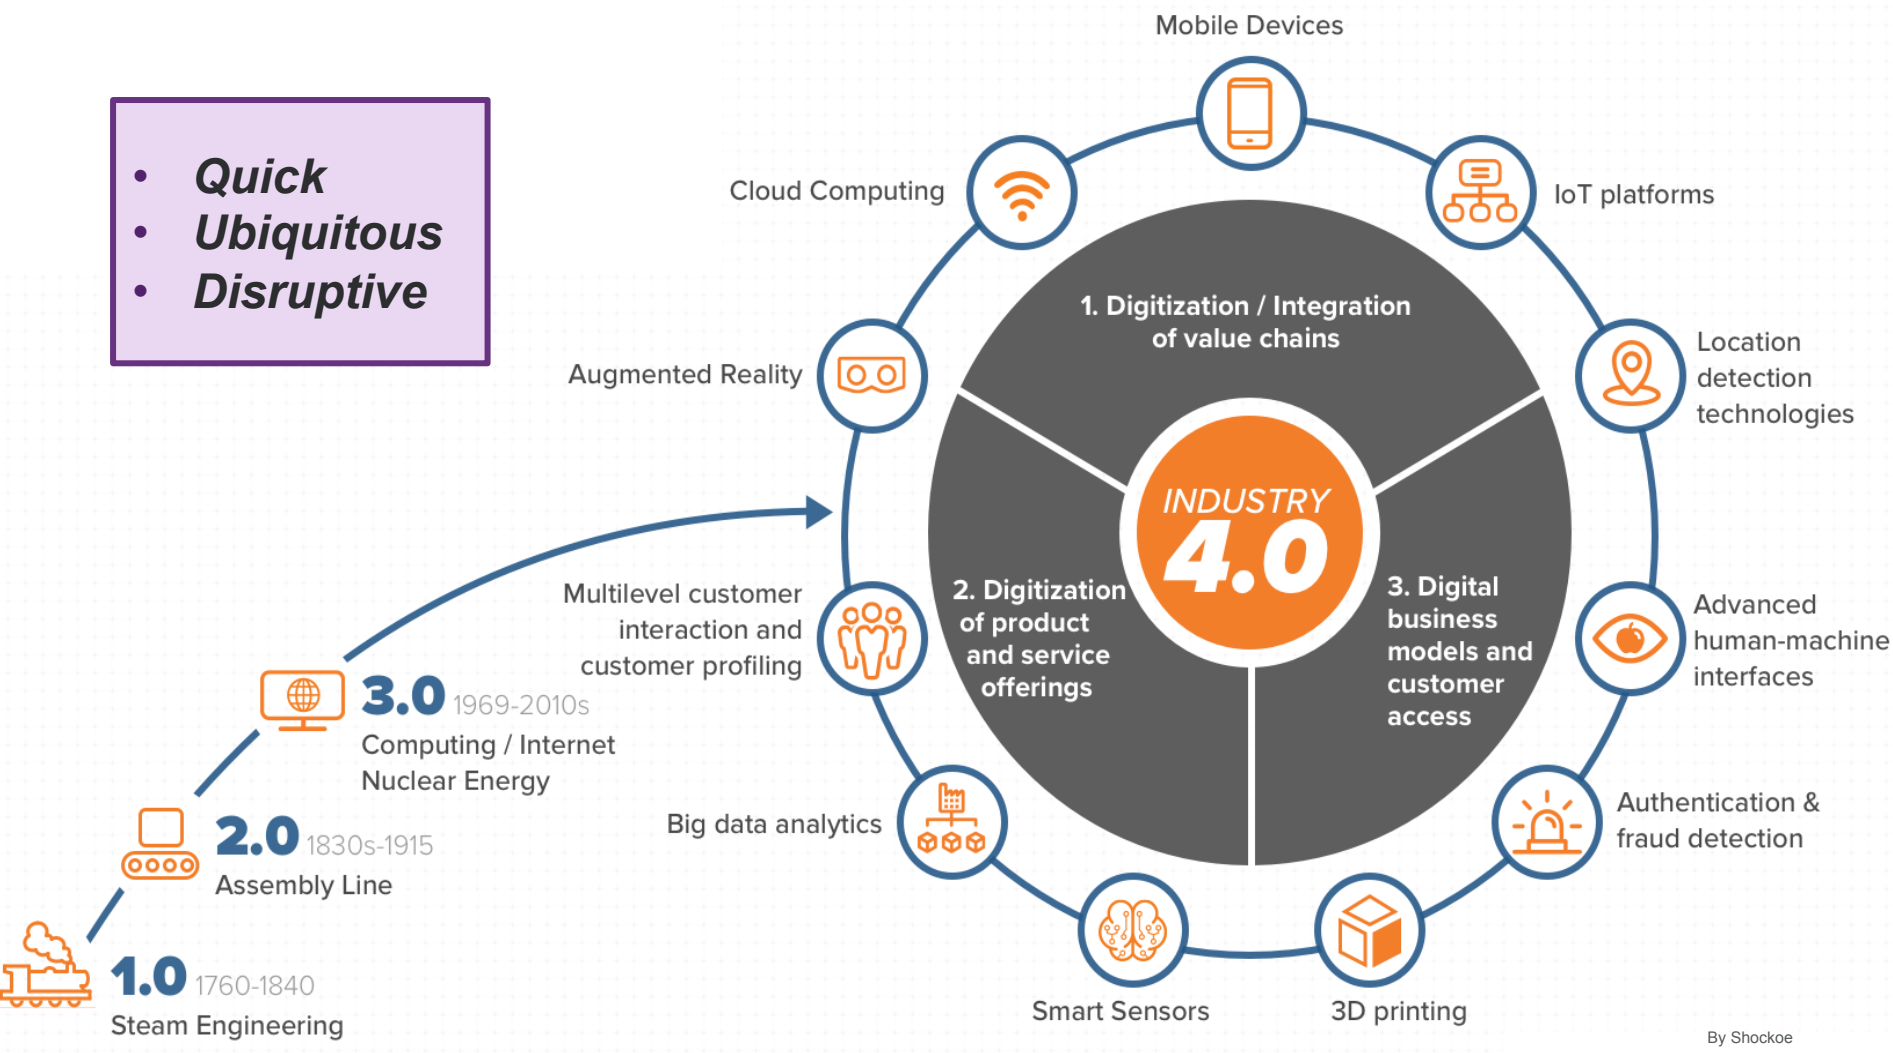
• Quick
• Ubiquitous
• Disruptive

Mobile Devices

Cloud Computing

IoT platforms

1. Digitization / Integration of value chains

Location detection technologies

Augmented Reality

INDUSTRY 4.0

2. Digitization of product and service offerings

3. Digital business models and customer access

Multilevel customer interaction and customer profiling

Advanced human-machine interfaces

3.0 1969-2010s
Computing / Internet
Nuclear Energy

Big data analytics

Authentication & fraud detection

2.0 1830s-1915
Assembly Line

1.0 1760-1840
Steam Engineering

Smart Sensors

3D printing

By Shockoe